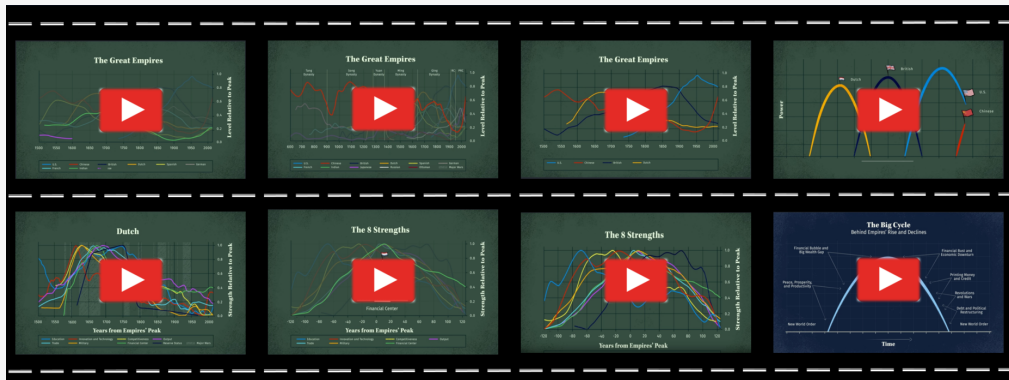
The Great Empires

Level Relative to Peak

The Great Empires

Level Relative to Peak

The Great Empires

Power

Dutch

British

U.S.

Chinese

Dutch

Strength Relative to Peak

Years from Empires' Peak

The 8 Strengths

Financial Center

Strength Relative to Peak

Years from Empires' Peak

The 8 Strengths

Strength Relative to Peak

Years from Empires' Peak

The Big Cycle

Behind Empires' Rise and Declines

Financial Bubble and Big Wealth Gap

Peace, Prosperity, and Productivity

New World Order

Financial Bust and Economic Downturn

Printing Money and Credit

Revolutions and Wars

Debt and Political Restructuring

New World Order

Time